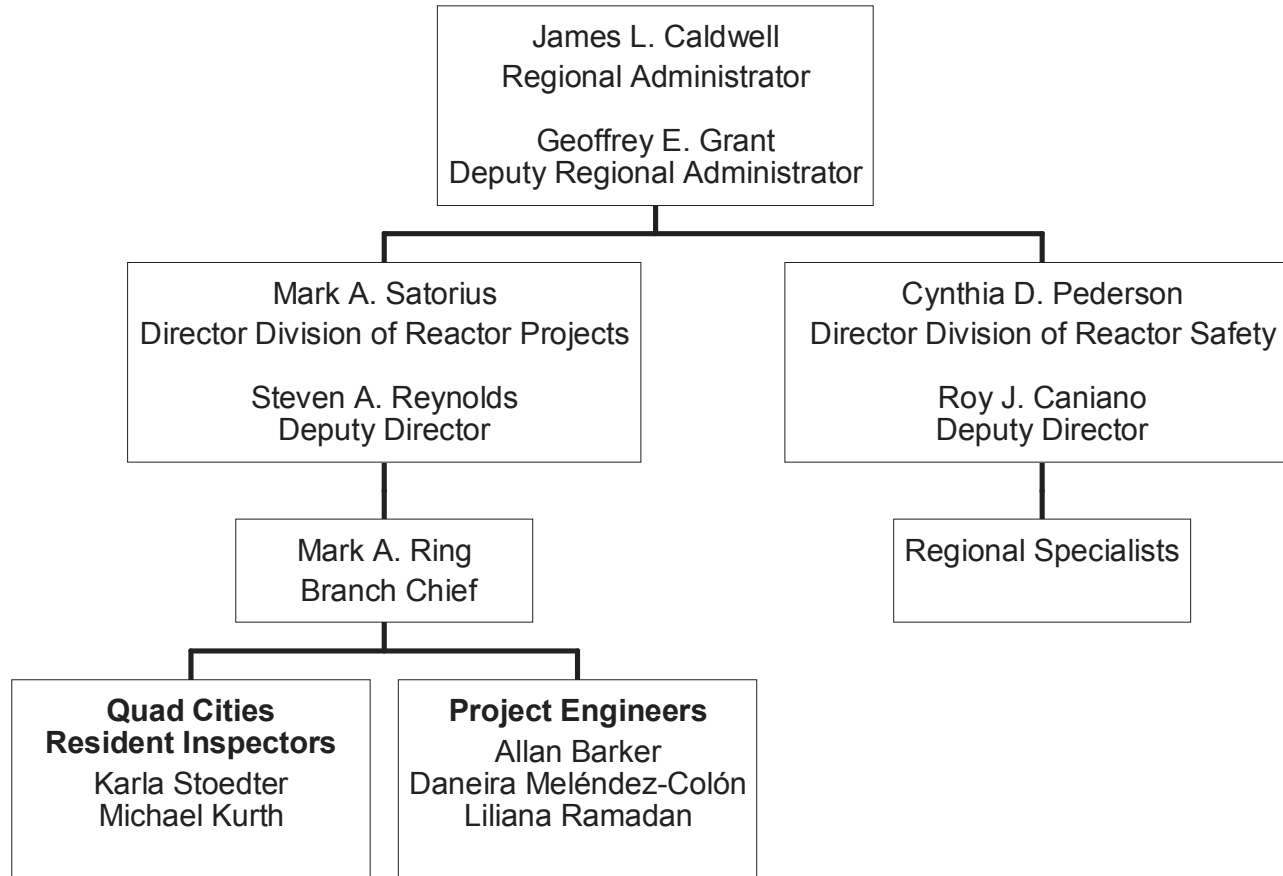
James L. Caldwell
Regional Administrator

Geoffrey E. Grant
Deputy Regional Administrator

Mark A. Satorius
Director Division of Reactor Projects

Steven A. Reynolds
Deputy Director

Cynthia D. Pederson
Director Division of Reactor Safety

Roy J. Caniano
Deputy Director

Mark A. Ring
Branch Chief

Regional Specialists

**Quad Cities Resident Inspectors**
Karla Stoedter
Michael Kurth

**Project Engineers**
Allan Barker
Daneira Meléndez-Colón
Liliana Ramadan